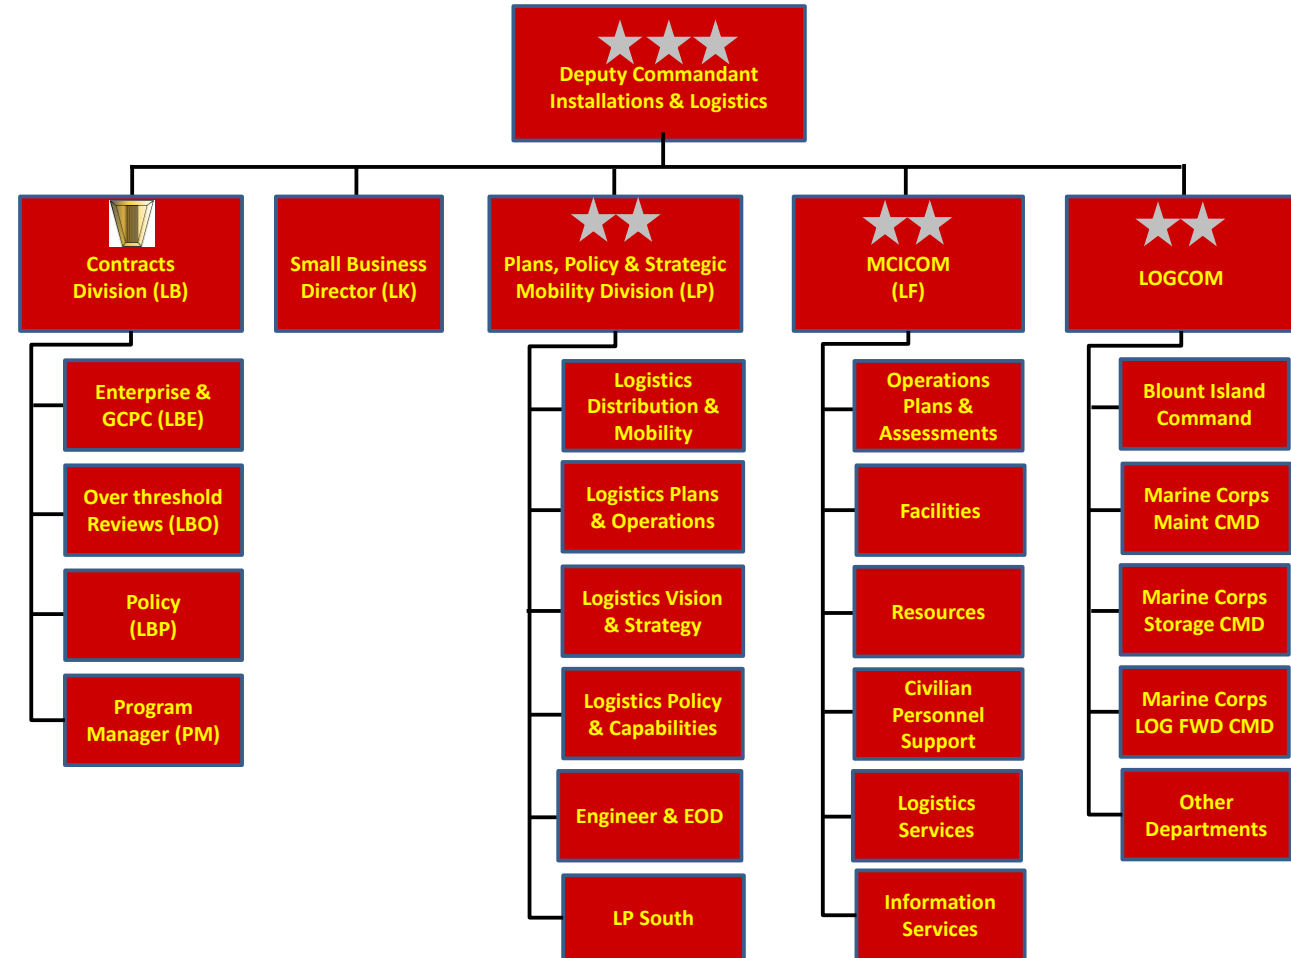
Deputy Commandant Installations & Logistics

Contracts Division (LB)

Enterprise & GCPC (LBE)

Over threshold Reviews (LBO)

Policy (LBP)

Program Manager (PM)

Small Business Director (LK)

Plans, Policy & Strategic Mobility Division (LP)

Logistics Distribution & Mobility

Logistics Plans & Operations

Logistics Vision & Strategy

Logistics Policy & Capabilities

Engineer & EOD

LP South

MCICOM (LF)

Operations Plans & Assessments

Facilities

Resources

Civilian Personnel Support

Logistics Services

Information Services

LOGCOM

Blount Island Command

Marine Corps Maint CMD

Marine Corps Storage CMD

Marine Corps LOG FWD CMD

Other Departments